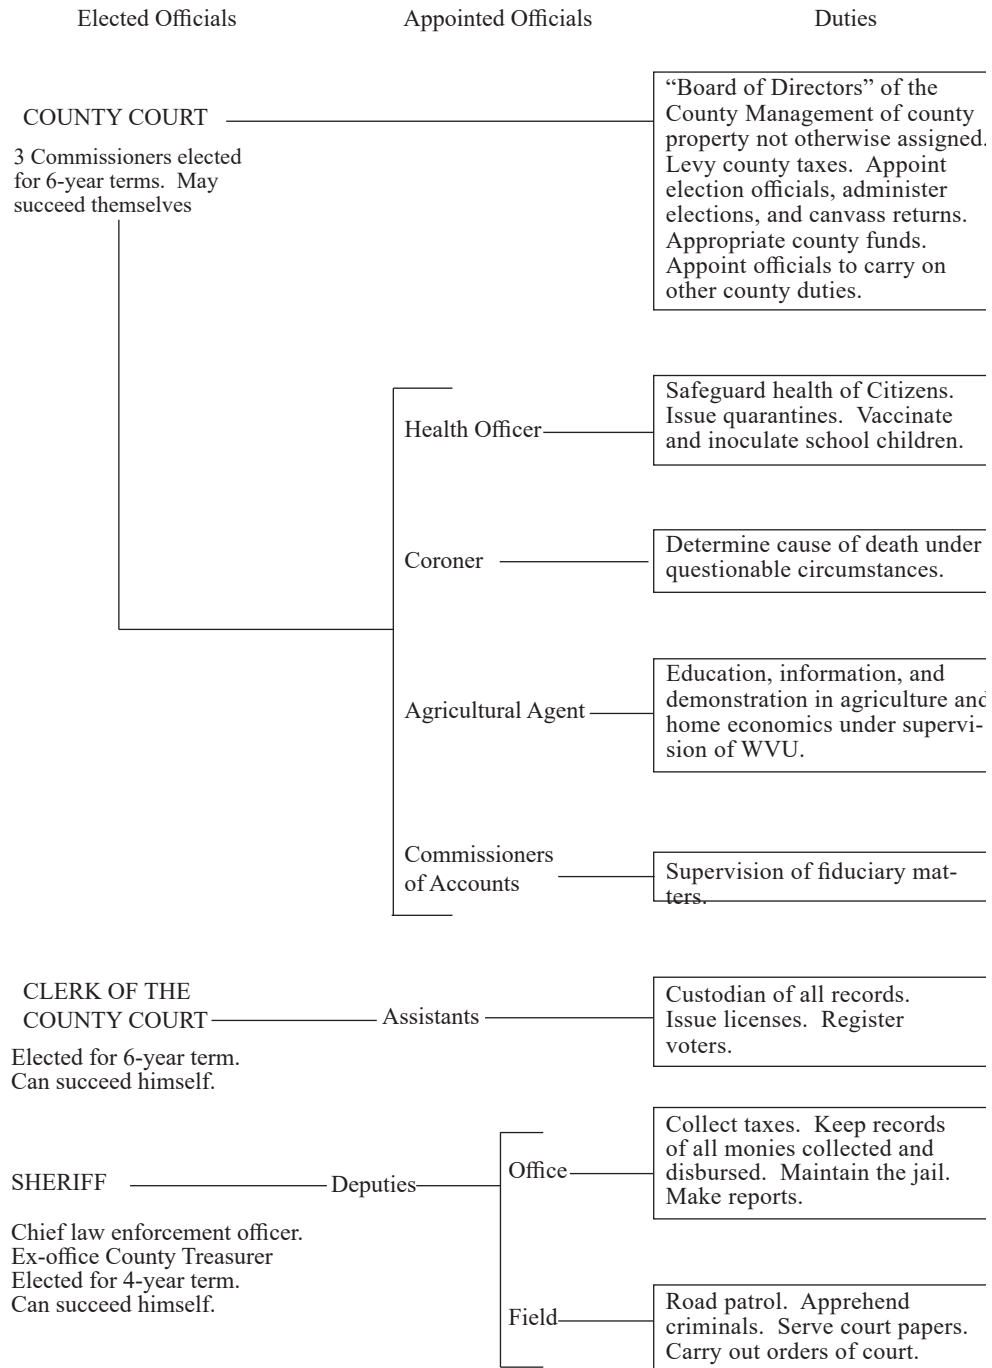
Elected Officials

Appointed Officials

Duties

COUNTY COURT

3 Commissioners elected for 6-year terms. May succeed themselves

"Board of Directors" of the County Management of county property not otherwise assigned. Levy county taxes. Appoint election officials, administer elections, and canvass returns. Appropriate county funds. Appoint officials to carry on other county duties.

Health Officer

Safeguard health of Citizens. Issue quarantines. Vaccinate and inoculate school children.

Coroner

Determine cause of death under questionable circumstances.

Agricultural Agent

Education, information, and demonstration in agriculture and home economics under supervision of WVU.

Commissioners of Accounts

Supervision of fiduciary matters.

CLERK OF THE COUNTY COURT

Assistants

Custodian of all records. Issue licenses. Register voters.

Elected for 6-year term. Can succeed himself.

SHERIFF

Deputies

Office

Collect taxes. Keep records of all monies collected and disbursed. Maintain the jail. Make reports.

Chief law enforcement officer. Ex-office County Treasurer Elected for 4-year term. Can succeed himself.

Field

Road patrol. Apprehend criminals. Serve court papers. Carry out orders of court.